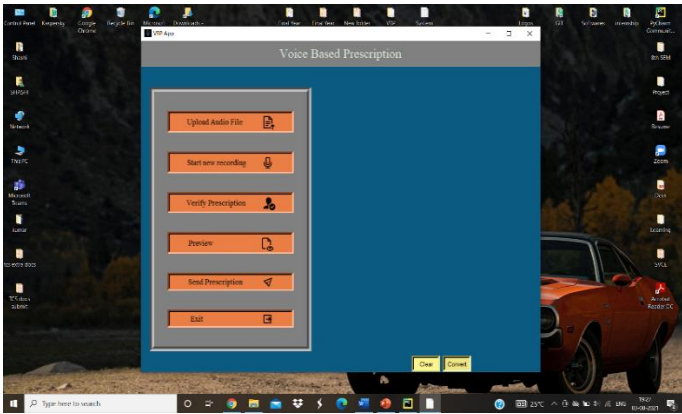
Control Panel
Kaspersky
Google Chrome
Recycle Bin
Microsoft
Downloads
Final Year
Final Year
New folder
VSP
Systems
Excel
GIT
Softwares
Internship
PyCharm Communit...
Sheets
SHPSHIT
Network
This PC
Microsoft Teams
tutorial
to-do-ex docs
TE Exam submit
8th SEM
Project
Resume
Zoom
Docs
Scanning
SVCE
Acrobat Reader DC

VBP App
Voice Based Prescription

Upload Audio File
Start new recording
Verify Prescription
Preview
Send Prescription
Exit

Clear
Convert

Type here to search
25°C
ENG
19:27
01-04-2021